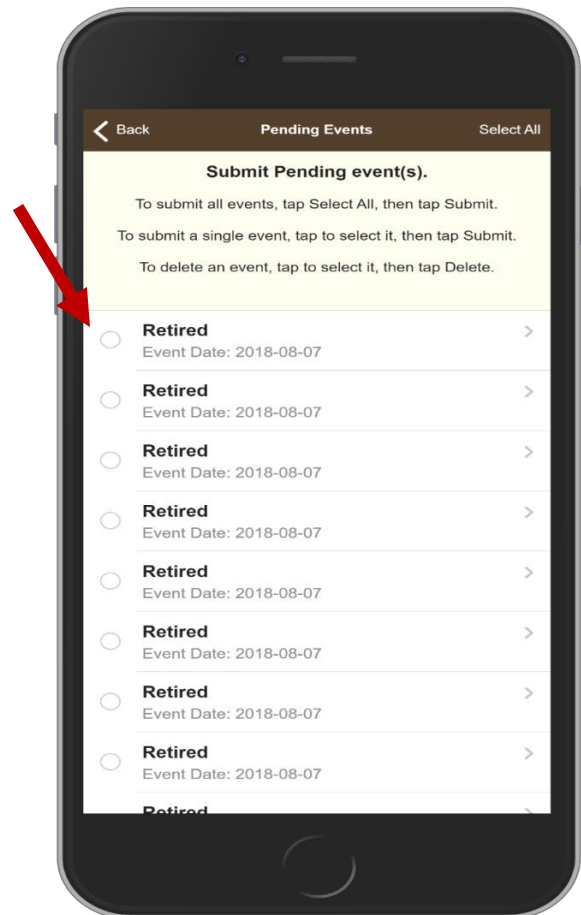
Back

Pending Events

Select All

Submit Pending event(s).

To submit all events, tap Select All, then tap Submit.

To submit a single event, tap to select it, then tap Submit.

To delete an event, tap to select it, then tap Delete.

Retired
Event Date: 2018-08-07

Retired
Event Date: 2018-08-07

Retired
Event Date: 2018-08-07

Retired
Event Date: 2018-08-07

Retired
Event Date: 2018-08-07

Retired
Event Date: 2018-08-07

Retired
Event Date: 2018-08-07

Retired
Event Date: 2018-08-07

Retired